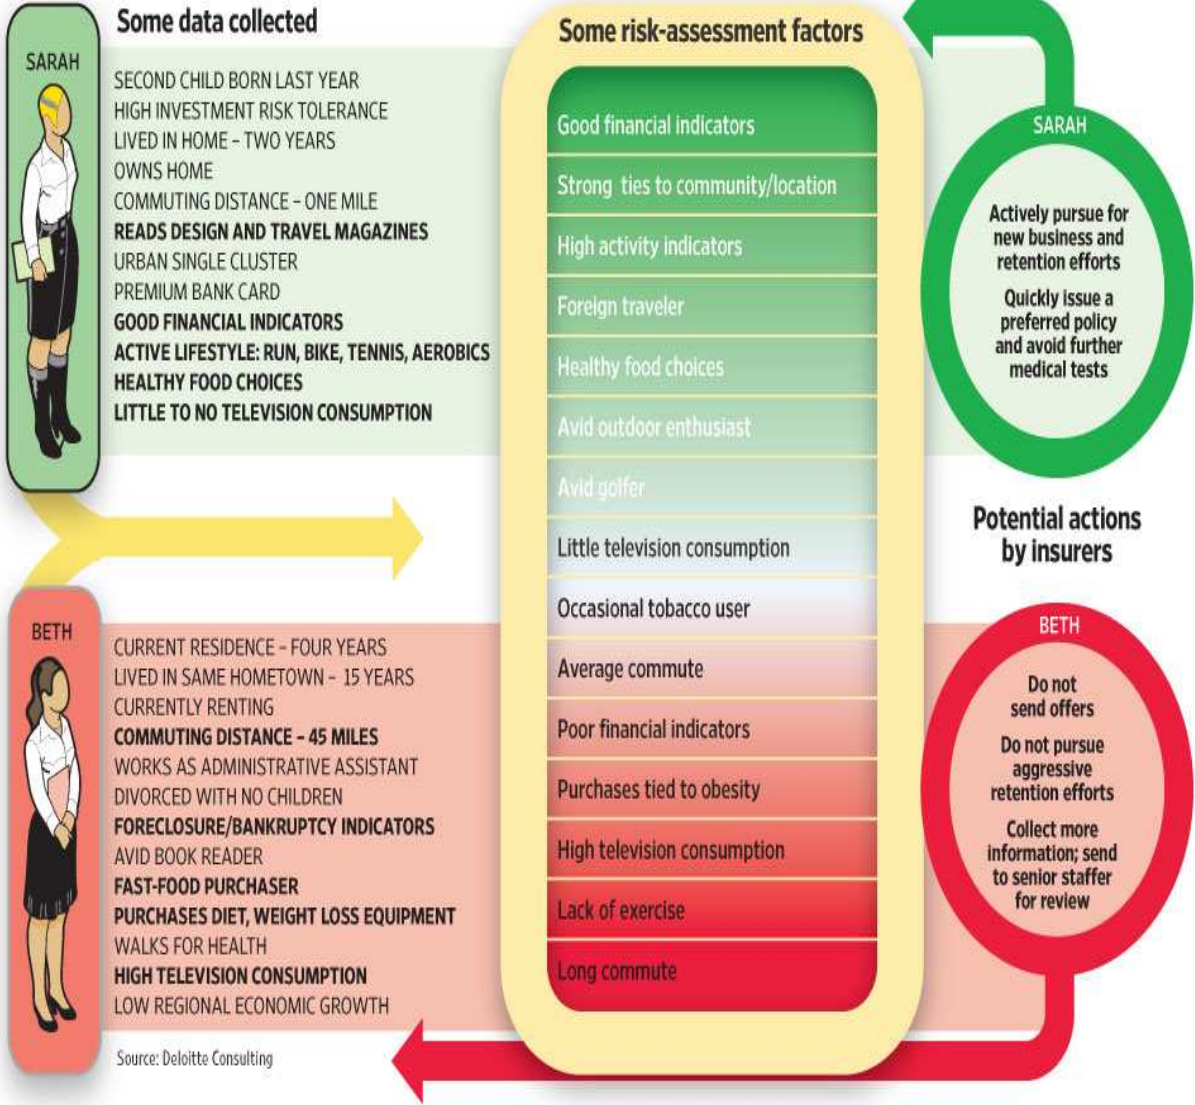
Some data collected

SARAH

SECOND CHILD BORN LAST YEAR
HIGH INVESTMENT RISK TOLERANCE
LIVED IN HOME – TWO YEARS
OWNS HOME
COMMUTING DISTANCE – ONE MILE
READS DESIGN AND TRAVEL MAGAZINES
URBAN SINGLE CLUSTER
PREMIUM BANK CARD
GOOD FINANCIAL INDICATORS
ACTIVE LIFESTYLE: RUN, BIKE, TENNIS, AEROBICS
HEALTHY FOOD CHOICES
LITTLE TO NO TELEVISION CONSUMPTION

BETH

CURRENT RESIDENCE – FOUR YEARS
LIVED IN SAME HOMETOWN – 15 YEARS
CURRENTLY RENTING
COMMUTING DISTANCE – 45 MILES
WORKS AS ADMINISTRATIVE ASSISTANT
DIVORCED WITH NO CHILDREN
FORECLOSURE/BANKRUPTCY INDICATORS
AVID BOOK READER
FAST-FOOD PURCHASER
PURCHASES DIET, WEIGHT LOSS EQUIPMENT
WALKS FOR HEALTH
HIGH TELEVISION CONSUMPTION
LOW REGIONAL ECONOMIC GROWTH

Source: Deloitte Consulting

Some risk-assessment factors

Good financial indicators
Strong ties to community/location
High activity indicators
Foreign traveler
Healthy food choices
Avid outdoor enthusiast
Avid golfer
Little television consumption
Occasional tobacco user
Average commute
Poor financial indicators
Purchases tied to obesity
High television consumption
Lack of exercise
Long commute

SARAH

Actively pursue for new business and retention efforts

Quickly issue a preferred policy and avoid further medical tests

Potential actions by insurers

BETH

Do not send offers

Do not pursue aggressive retention efforts

Collect more information; send to senior staffer for review